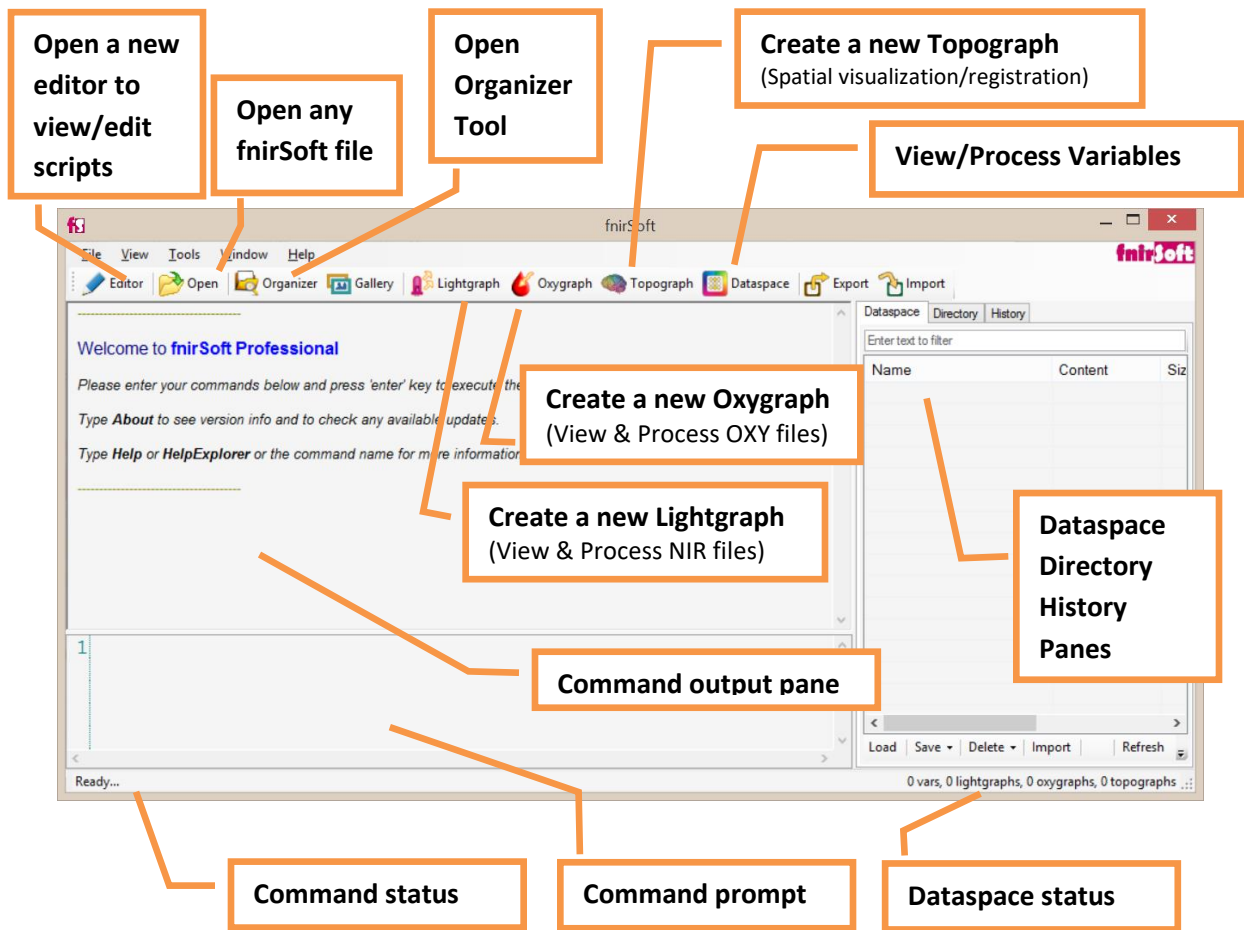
Open a new editor to view/edit scripts

Open any fnirSoft file

Open Organizer Tool

Create a new Topograph
(Spatial visualization/registration)

View/Process Variables

fnirSoft

File View Tools Window Help

fnirSoft

Editor Open Organizer Gallery Lightgraph Oxygraph Topograph Dataspace Export Import

Welcome to fnirSoft Professional

Please enter your commands below and press 'enter' key to execute the

Type About to see version info and to check any available updates.

Type Help or HelpExplorer or the command name for more information

Create a new Oxygraph
(View & Process OXY files)

Create a new Lightgraph
(View & Process NIR files)

Dataspace Directory History

Enter text to filter

Name Content Siz

Dataspace Directory History Panes

1

Command output pane

Load Save Delete Import Refresh

Ready...

0 vars, 0 lightgraphs, 0 oxygraphs, 0 topographs

Command status

Command prompt

Dataspace status